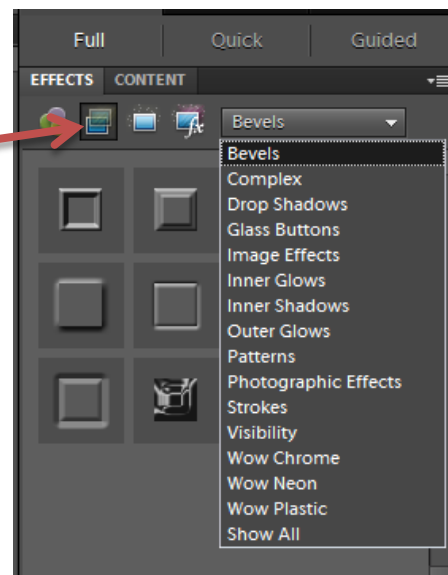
Full
Quick
Guided

EFFECTS
CONTENT

Bevels

Bevels
Complex
Drop Shadows
Glass Buttons
Image Effects
Inner Glows
Inner Shadows
Outer Glows
Patterns
Photographic Effects
Strokes
Visibility
Wow Chrome
Wow Neon
Wow Plastic
Show All